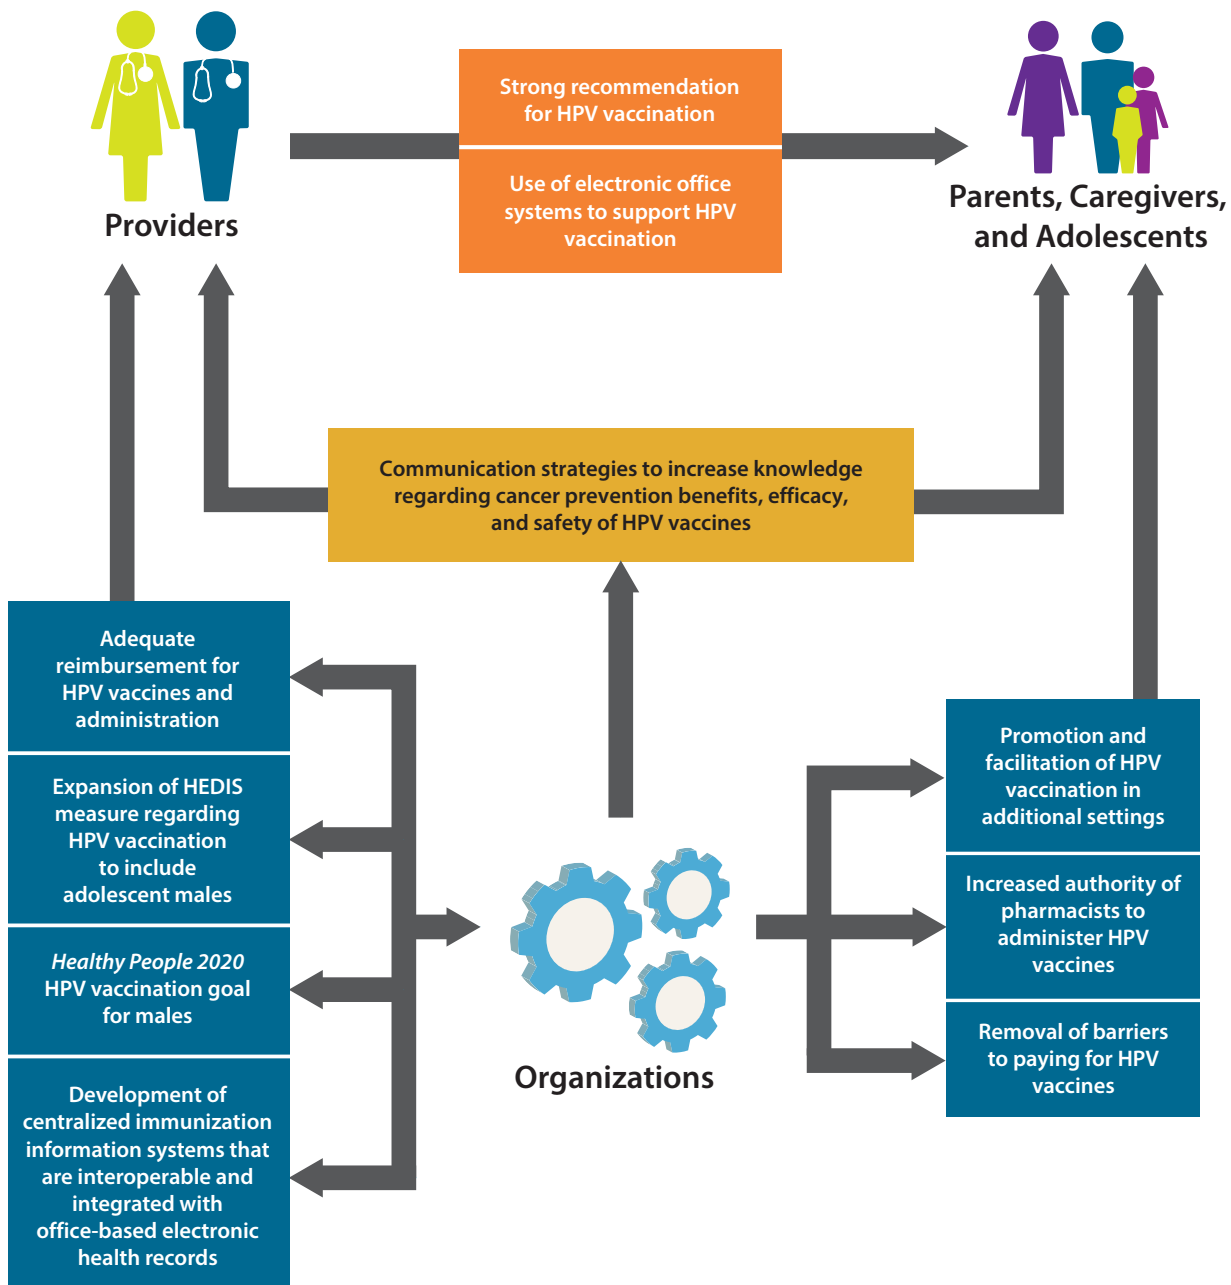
Providers

Strong recommendation for HPV vaccination

Use of electronic office systems to support HPV vaccination

Parents, Caregivers, and Adolescents

Communication strategies to increase knowledge regarding cancer prevention benefits, efficacy, and safety of HPV vaccines

Adequate reimbursement for HPV vaccines and administration

Expansion of HEDIS measure regarding HPV vaccination to include adolescent males

*Healthy People 2020* HPV vaccination goal for males

Development of centralized immunization information systems that are interoperable and integrated with office-based electronic health records

Organizations

Promotion and facilitation of HPV vaccination in additional settings

Increased authority of pharmacists to administer HPV vaccines

Removal of barriers to paying for HPV vaccines